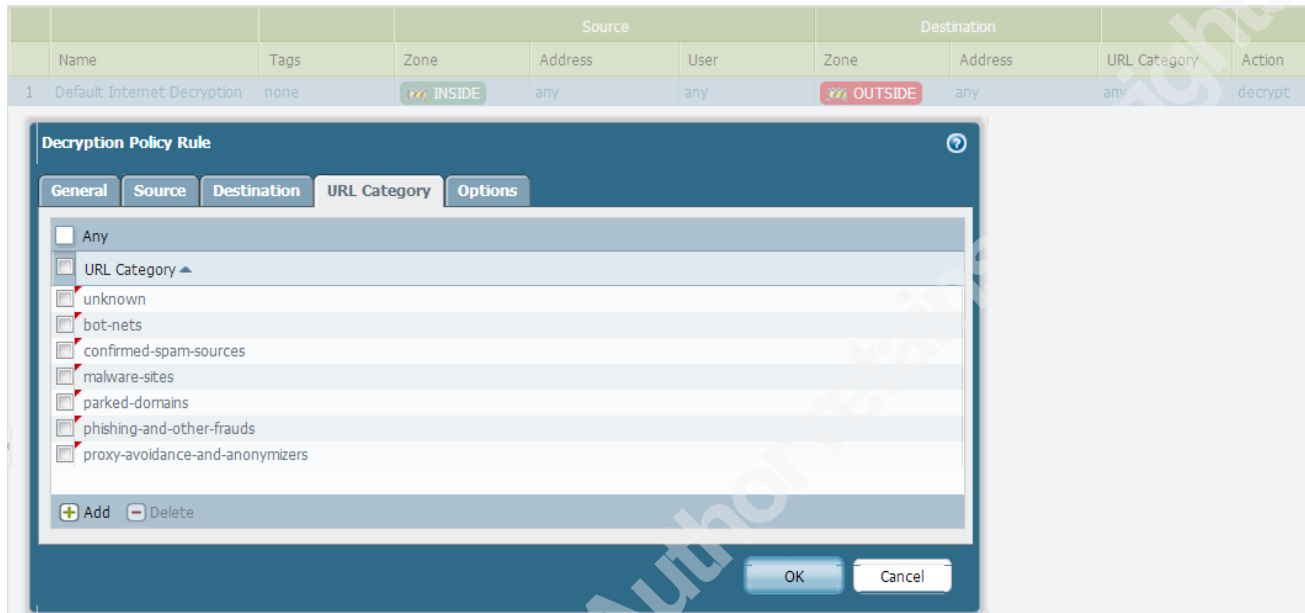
| | | | Source | | | Destination | | | |
|---|---|---|---|---|---|---|---|---|---|
| | Name | Tags | Zone | Address | User | Zone | Address | URL Category | Action |
| 1 | Default Internet Decryption | none | INSIDE | any | any | OUTSIDE | any | any | decrypt |

Decryption Policy Rule

General | Source | Destination | URL Category | Options

Any

URL Category

unknown
bot-nets
confirmed-spam-sources
malware-sites
parked-domains
phishing-and-other-frauds
proxy-avoidance-and-anonymizers

Add Delete

OK Cancel

Author